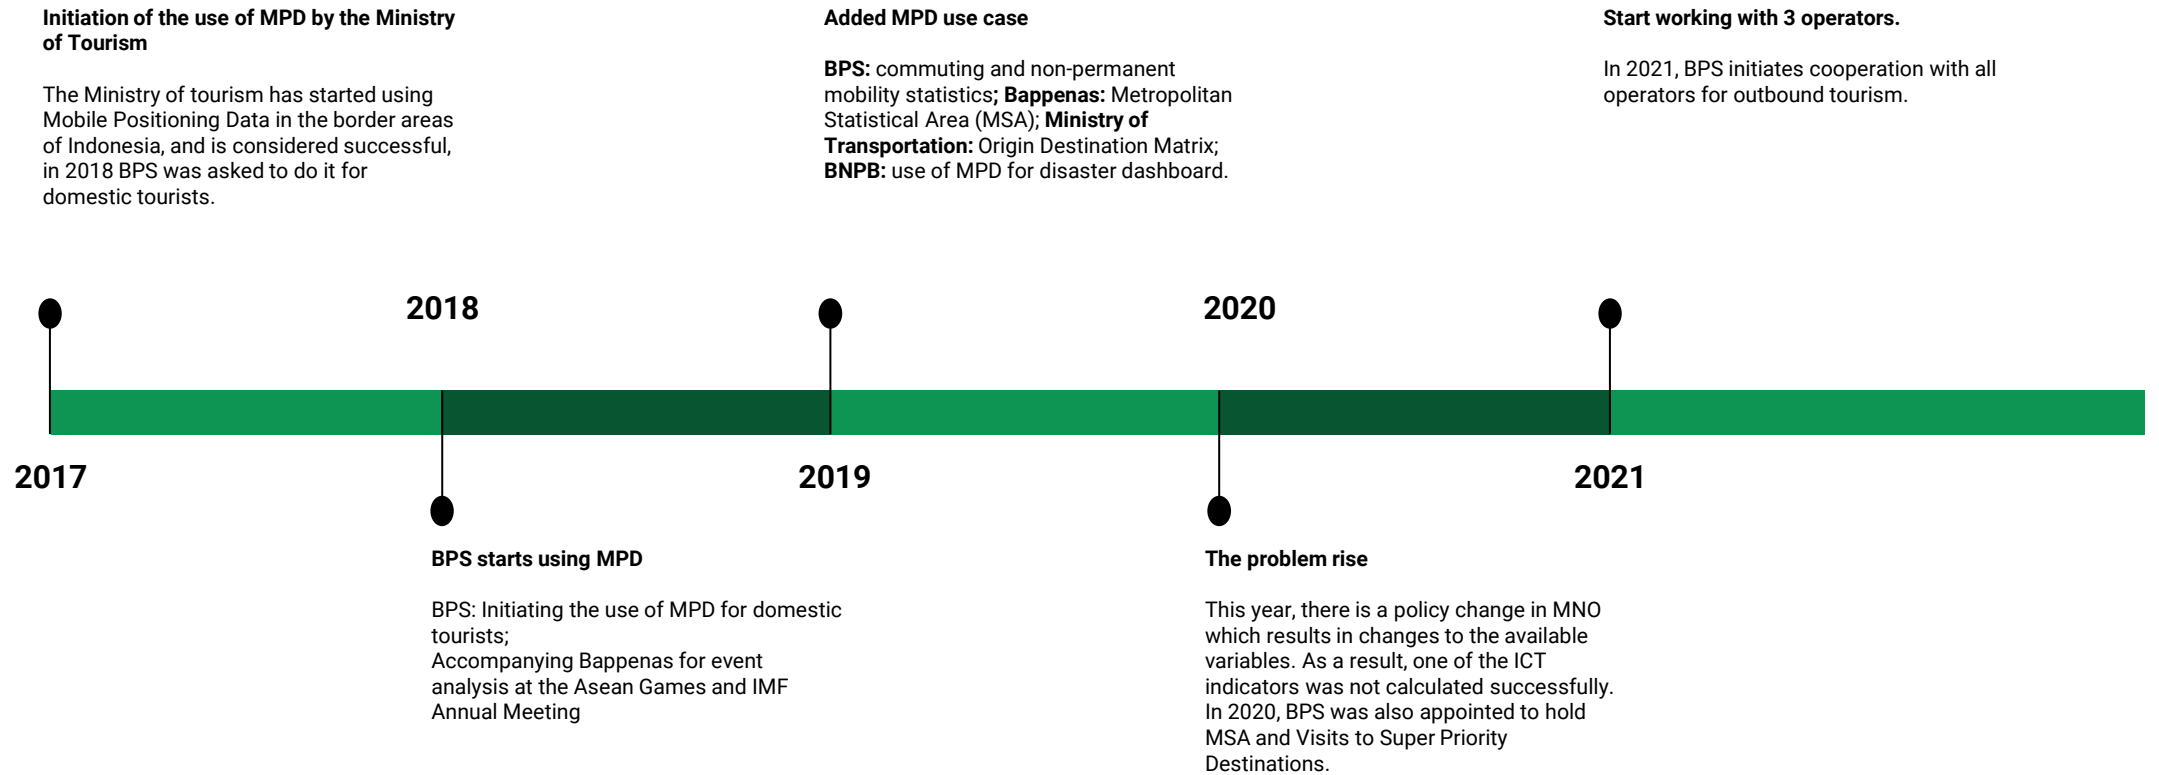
Initiation of the use of MPD by the Ministry of Tourism

The Ministry of tourism has started using Mobile Positioning Data in the border areas of Indonesia, and is considered successful, in 2018 BPS was asked to do it for domestic tourists.

Added MPD use case

BPS: commuting and non-permanent mobility statistics; Bappenas: Metropolitan Statistical Area (MSA); Ministry of Transportation: Origin Destination Matrix; BNPB: use of MPD for disaster dashboard.

Start working with 3 operators.

In 2021, BPS initiates cooperation with all operators for outbound tourism.

2018

2020

2017

2019

2021

BPS starts using MPD

BPS: Initiating the use of MPD for domestic tourists;
Accompanying Bappenas for event analysis at the Asean Games and IMF Annual Meeting

The problem rise

This year, there is a policy change in MNO which results in changes to the available variables. As a result, one of the ICT indicators was not calculated successfully. In 2020, BPS was also appointed to hold MSA and Visits to Super Priority Destinations.